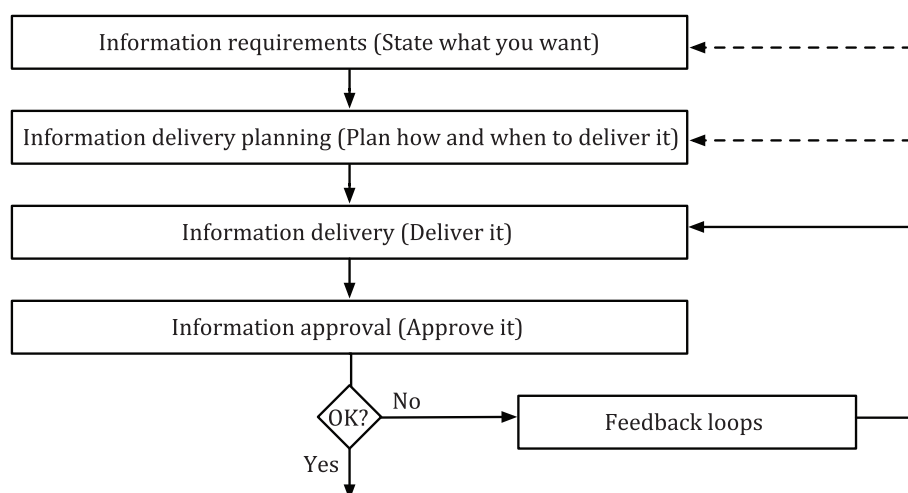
Information requirements (State what you want)

Information delivery planning (Plan how and when to deliver it)

Information delivery (Deliver it)

Information approval (Approve it)

OK?

No

Feedback loops

Yes